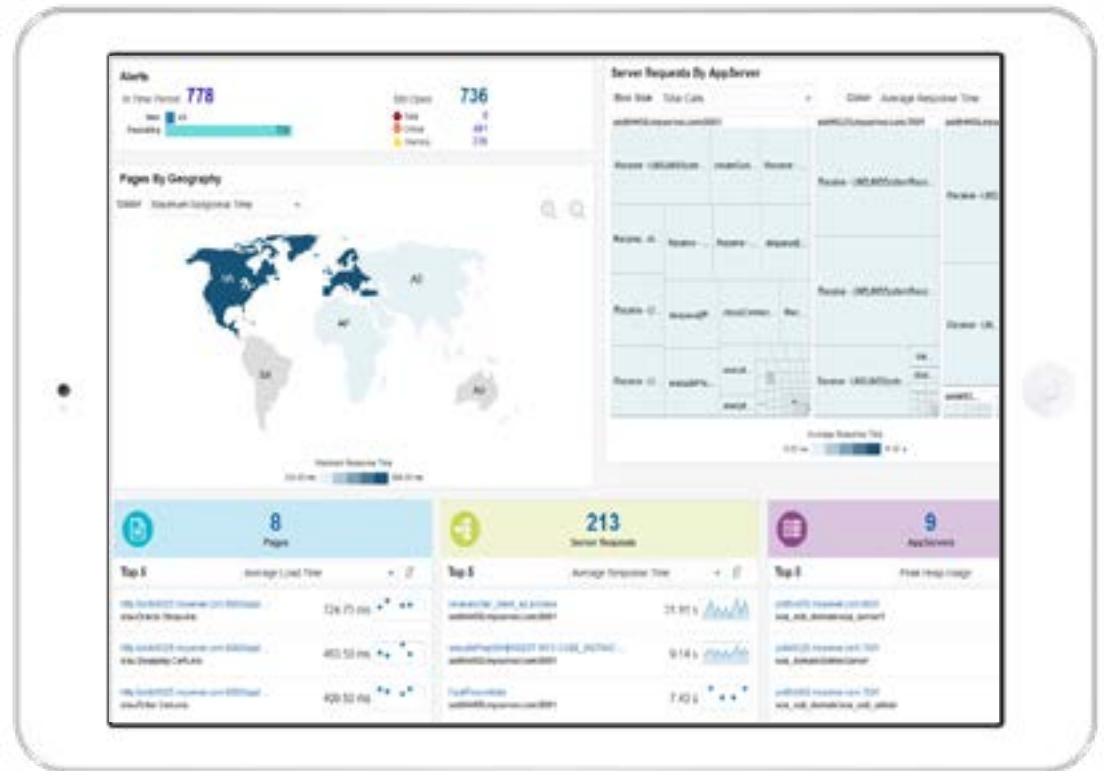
Alerts

In Time Period 778

Still Open 736

Fatal 0

Critical 481

Warning 239

Pages By Geography

Color Maximum Response Time

NA

EU

AS

AF

SA

AU

Maximum Response Time

Server Requests By AppServer

Box Size Total Calls

Color Average Response Time

Average Response Time

8

Pages

213

Server Requests

9

AppServers

Top 5

Average Load Time

Top 5

Average Response Time

Top 5

Peak Heap Usage

724.75 ms

463.50 ms

409.50 ms

21.93 s

9.14 s

7.43 s